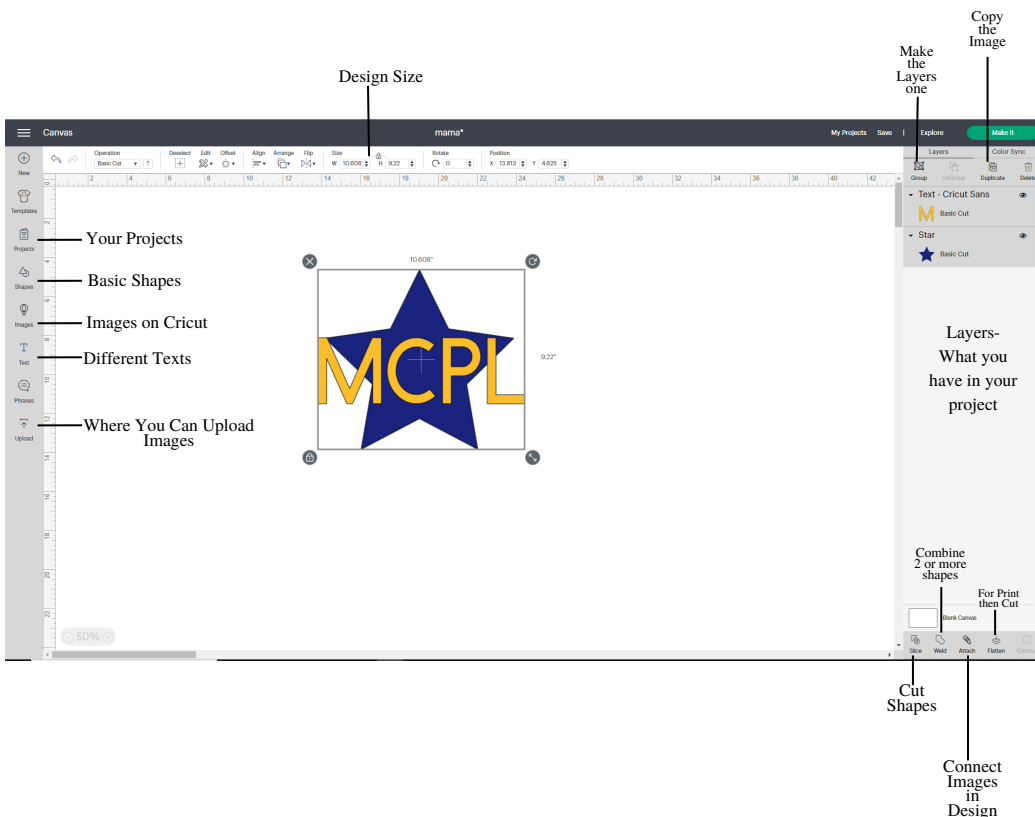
Copy the Image

Make the Layers one

Design Size

Canvas

mama*

My Projects Save | Explore Make it

New

Templates

Projects

Shapes

Images

Text

Phrases

Upload

Operation Basic Cut ?

Deselect Edit Offset

Align Arrange Flip

Size W 10.608 H 9.22

Rotate 0

Position X 13.813 Y 4.625

2 4 6 8 10 12 14 16 18 20 22 24 26 28 30 32 34 36 38 40 42

Your Projects

Basic Shapes

Images on Cricut

Different Texts

Where You Can Upload Images

10.608"

9.22"

MCPL

50%

Layers Color Sync

Group UnGroup Duplicate Delete

Text - Cricut Sans

M Basic Cut

Star

Basic Cut

Layers- What you have in your project

Combine 2 or more shapes

For Print then Cut

Blank Canvas

Slice Weld Attach Flatten Contour

Cut Shapes

Connect Images in Design